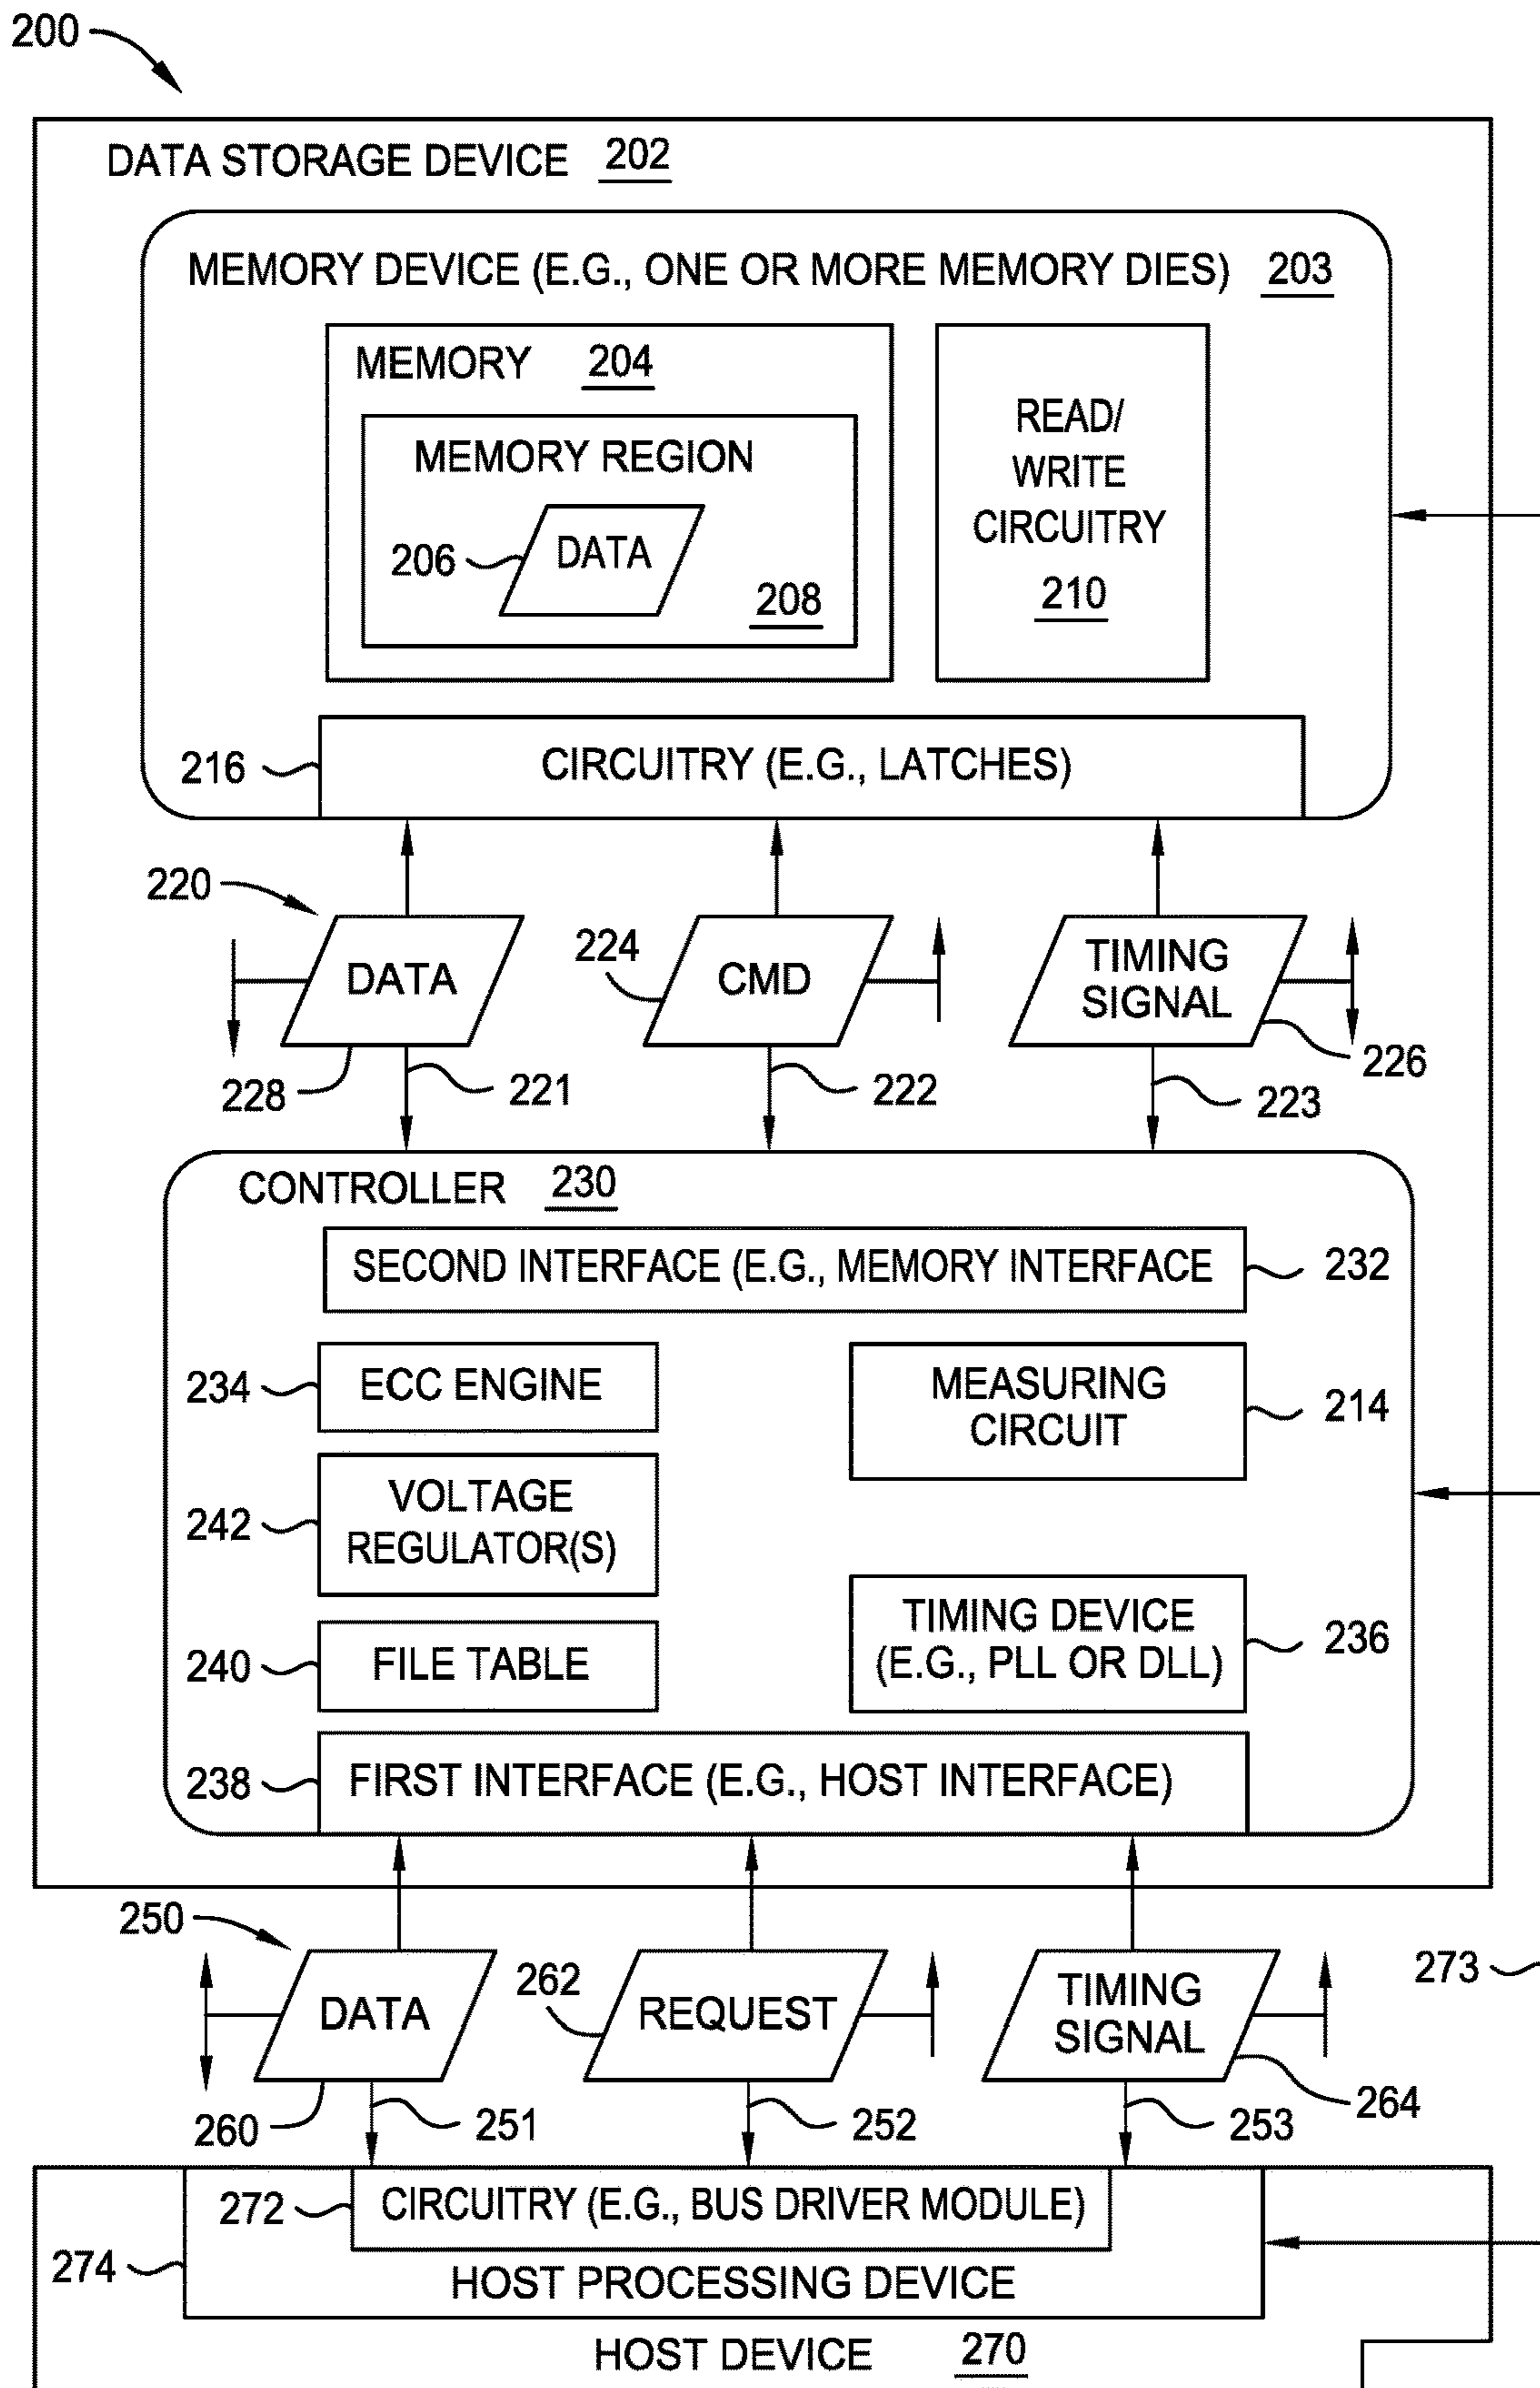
200

DATA STORAGE DEVICE 202

MEMORY DEVICE (E.G., ONE OR MORE MEMORY DIES) 203

MEMORY 204

MEMORY REGION

206 DATA

208

READ/ WRITE CIRCUITRY 210

216 CIRCUITRY (E.G., LATCHES)

220

DATA

224 CMD

TIMING SIGNAL

228 221 222 223 226

CONTROLLER 230

SECOND INTERFACE (E.G., MEMORY INTERFACE 232

234 ECC ENGINE

MEASURING CIRCUIT 214

242 VOLTAGE REGULATOR(S)

240 FILE TABLE

TIMING DEVICE (E.G., PLL OR DLL) 236

238 FIRST INTERFACE (E.G., HOST INTERFACE)

250

DATA

262 REQUEST

TIMING SIGNAL

273

260 251 252 253 264

272 CIRCUITRY (E.G., BUS DRIVER MODULE)

274 HOST PROCESSING DEVICE

HOST DEVICE 270